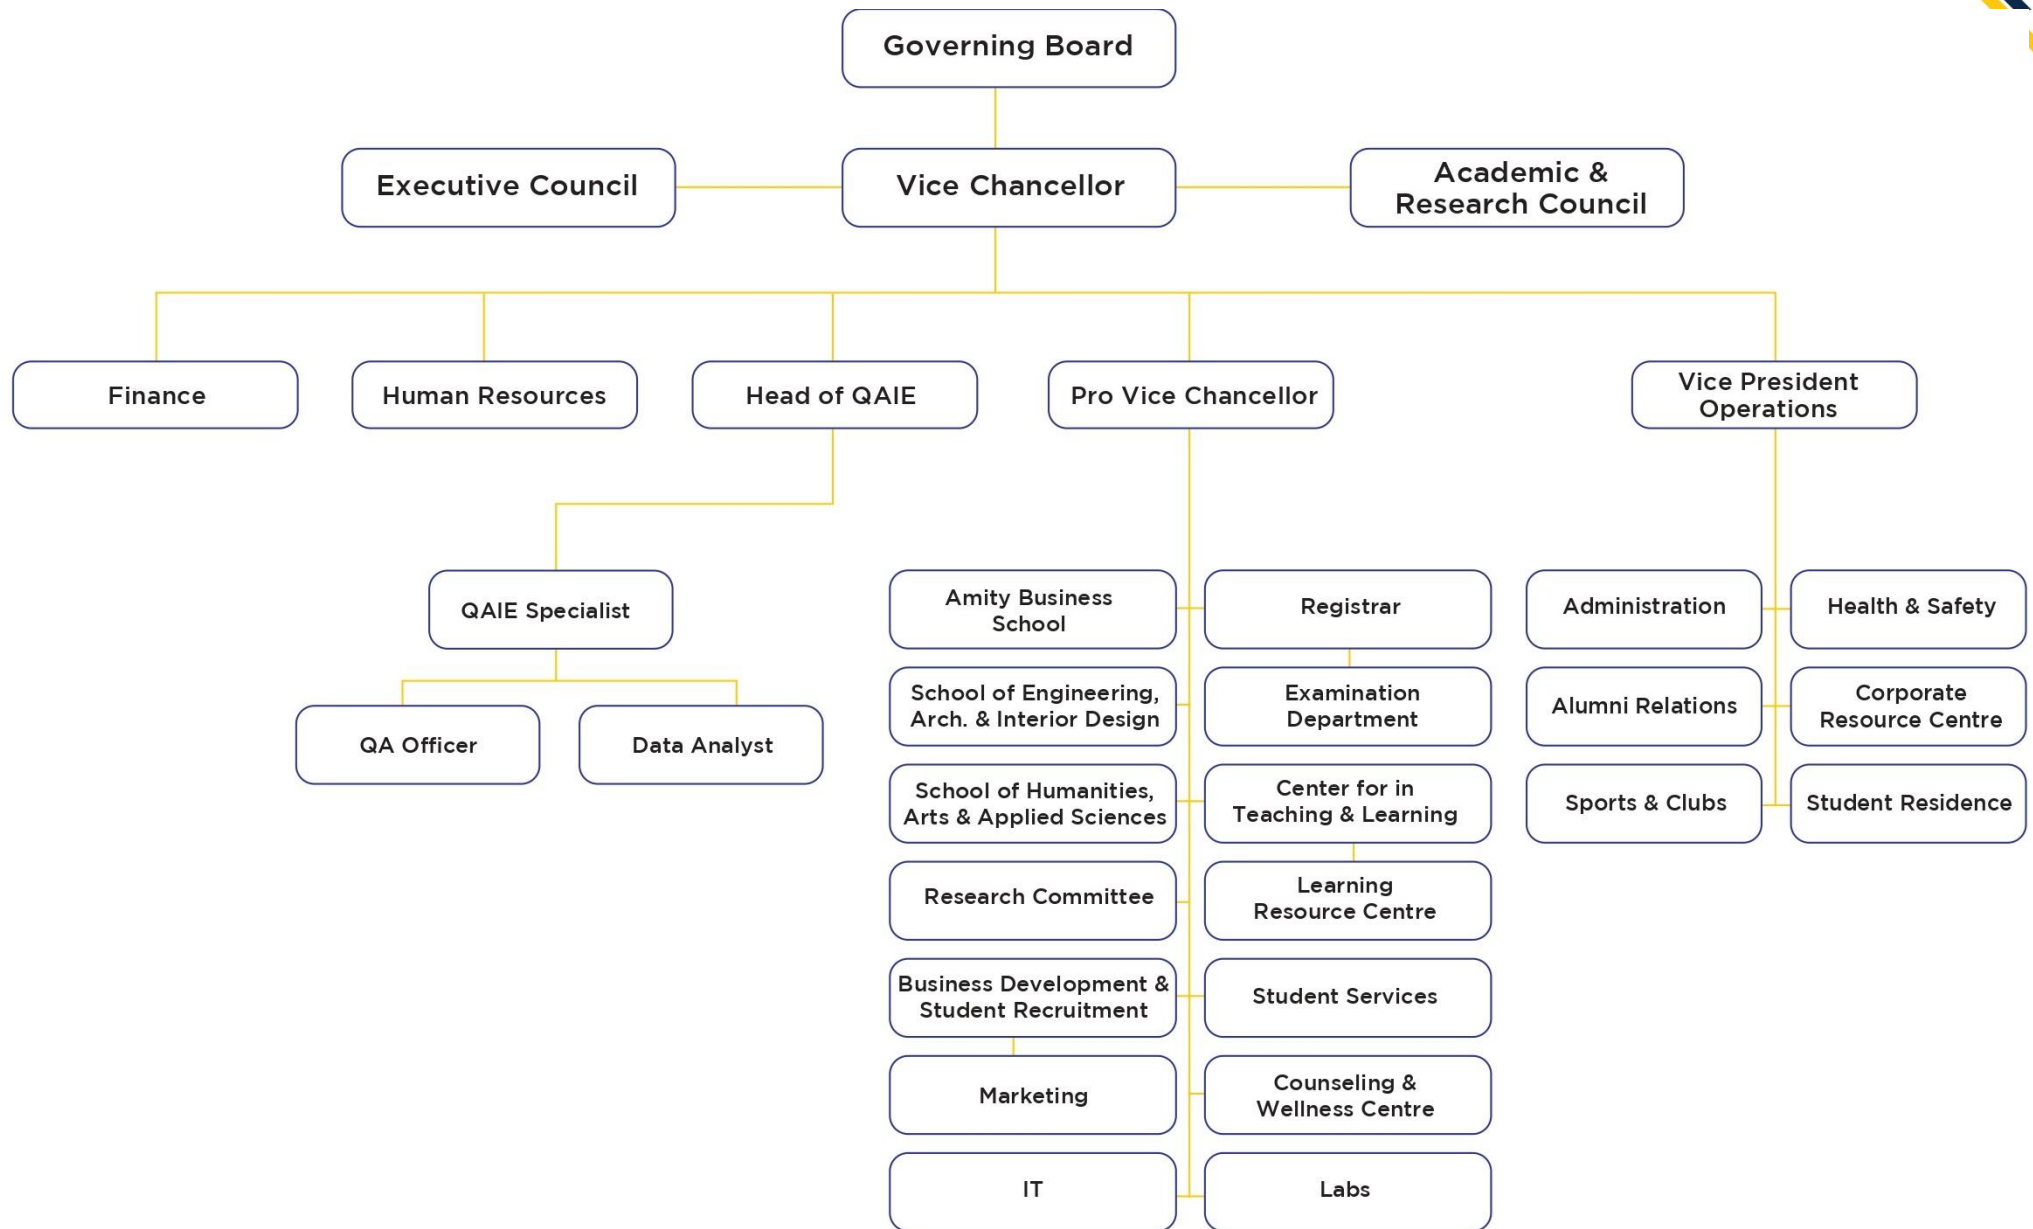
Governing Board

Executive Council

Vice Chancellor

Academic & Research Council

Finance

Human Resources

Head of QAIE

Pro Vice Chancellor

Vice President Operations

QAIE Specialist

QA Officer

Data Analyst

Amity Business School

Registrar

School of Engineering, Arch. & Interior Design

Examination Department

School of Humanities, Arts & Applied Sciences

Center for in Teaching & Learning

Research Committee

Learning Resource Centre

Business Development & Student Recruitment

Student Services

Marketing

Counseling & Wellness Centre

IT

Labs

Administration

Health & Safety

Alumni Relations

Corporate Resource Centre

Sports & Clubs

Student Residence